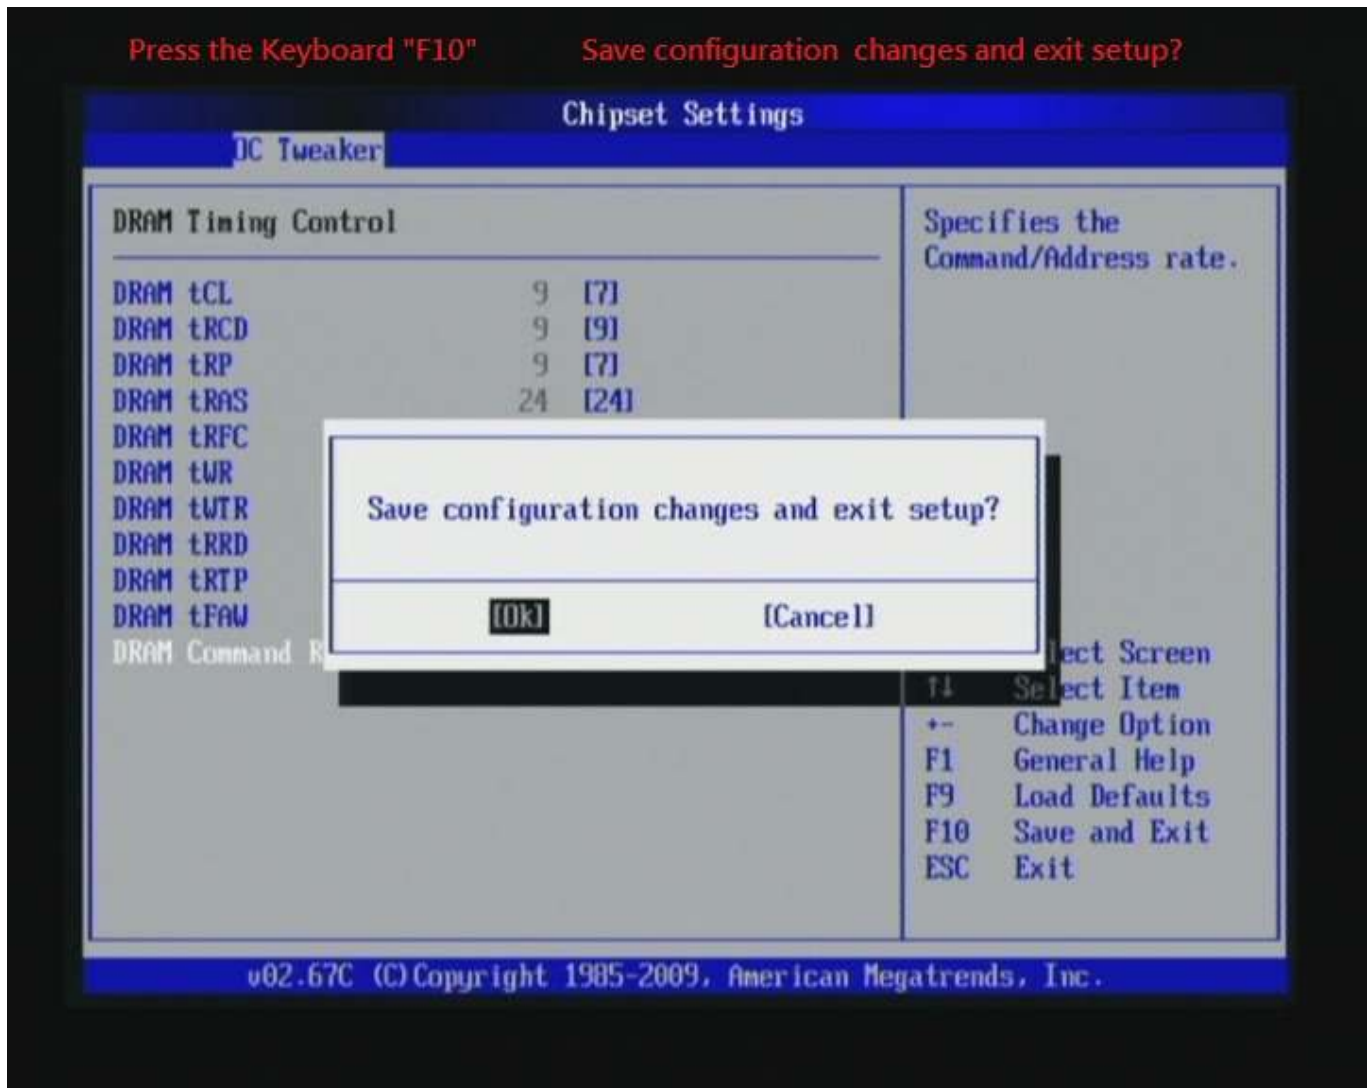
Press the Keyboard "F10"

Save configuration changes and exit setup?

Chipset Settings

OC Tweaker

DRAM Timing Control

| | | |
|---|---|---|
| DRAM tCL | 9 | [7] |
| DRAM tRCD | 9 | [9] |
| DRAM tRP | 9 | [7] |
| DRAM tRAS | 24 | [24] |
| DRAM tRFC | | |
| DRAM tWR | | |
| DRAM tWTR | | |
| DRAM tRRD | | |
| DRAM tRTP | | |
| DRAM tFAW | | |
| DRAM Command R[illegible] | | |

Save configuration changes and exit setup?

[Ok] [Cancel]

Specifies the Command/Address rate.

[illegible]lect Screen
↑↓ Select Item
+- Change Option
F1 General Help
F9 Load Defaults
F10 Save and Exit
ESC Exit

v02.67C (C)Copyright 1985-2009, American Megatrends, Inc.